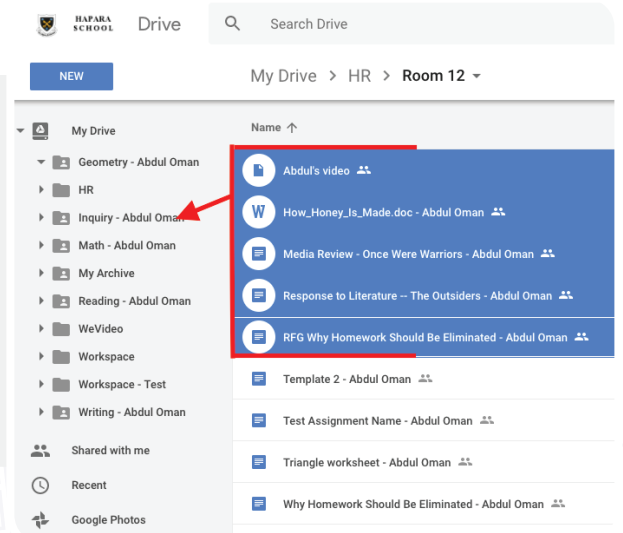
HAPARA SCHOOL Drive

Search Drive

NEW

My Drive > HR > Room 12

My Drive
Geometry - Abdul Oman
HR
Inquiry - Abdul Oman
Math - Abdul Oman
My Archive
Reading - Abdul Oman
WeVideo
Workspace
Workspace - Test
Writing - Abdul Oman
Shared with me
Recent
Google Photos

Name

Abdul's video
How_Honey_Is_Made.doc - Abdul Oman
Media Review - Once Were Warriors - Abdul Oman
Response to Literature -- The Outsiders - Abdul Oman
RFG Why Homework Should Be Eliminated - Abdul Oman
Template 2 - Abdul Oman
Test Assignment Name - Abdul Oman
Triangle worksheet - Abdul Oman
Why Homework Should Be Eliminated - Abdul Oman